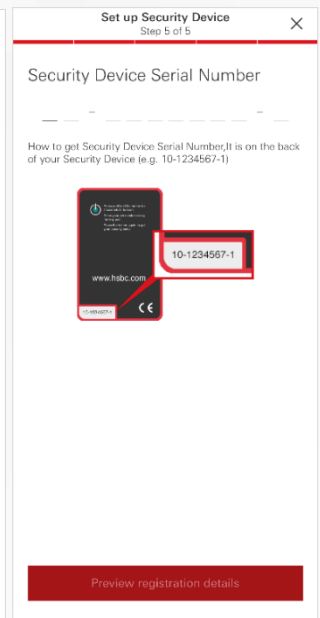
Set up Security Device
Step 5 of 5

×

Security Device Serial Number

__ __ - __ __ __ __ __ __ __ - __

How to get Security Device Serial Number,It is on the back of your Security Device (e.g. 10-1234567-1)

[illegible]

www.hsbc.com

10-1234567-1

CE

10-1234567-1

Preview registration details